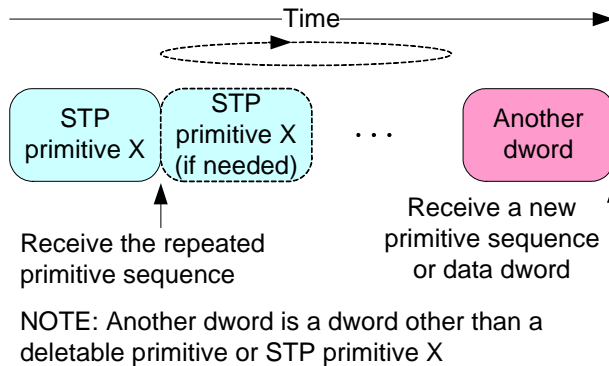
Time

STP primitive X

STP primitive X (if needed)

. . .

Another dword

Receive the repeated primitive sequence

Receive a new primitive sequence or data dword

NOTE: Another dword is a dword other than a deletable primitive or STP primitive X